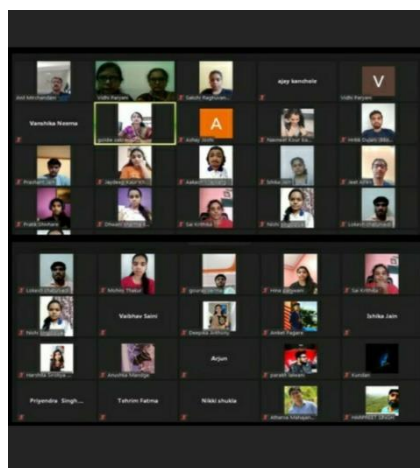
Anil Mirchandani
Vidhi Panjani
Sakshi Raghuvanshi
ajay kanchole
V
Vidhi Panjani
Vanshika Neema
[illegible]
A
Ashay Joshi
Navneet Kaur
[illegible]
Prashant Jain
Jaydeep Kaur
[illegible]
Ishika Jain
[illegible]
Pratik Dholkaria
Dhwani Sharma
Sai Krithika
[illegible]
Lokesh Chaturvedi
Lokesh Chaturvedi
Mohini Thakur
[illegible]
Hina Jaiswani
Sai Krithika
Nidhi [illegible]
Vaibhav Saini
Deepika Anthony
Aniket Pagare
Ishika Jain
Harshita Shrotiya
Anushka Manilge
Arjun
parakh sawant
Kundan
Priyendra Singh...
Tahrim Fatma
Nikki chukla
Atharva Mahajan
HARPREET SINGH